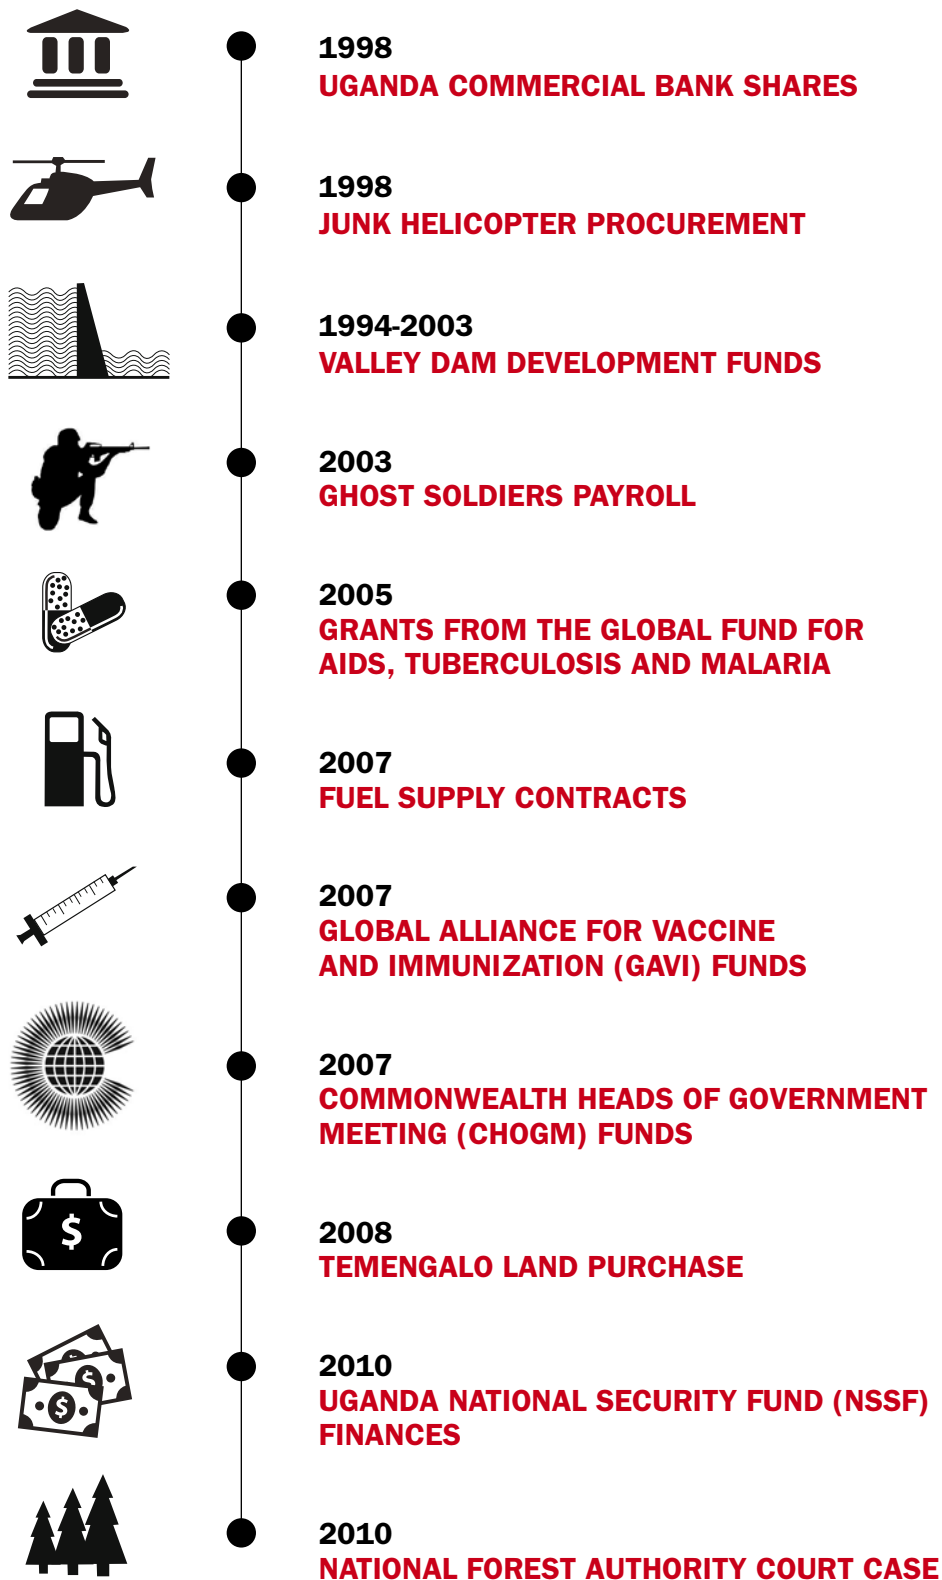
1998
UGANDA COMMERCIAL BANK SHARES

1998
JUNK HELICOPTER PROCUREMENT

1994-2003
VALLEY DAM DEVELOPMENT FUNDS

2003
GHOST SOLDIERS PAYROLL

2005
GRANTS FROM THE GLOBAL FUND FOR AIDS, TUBERCULOSIS AND MALARIA

2007
FUEL SUPPLY CONTRACTS

2007
GLOBAL ALLIANCE FOR VACCINE AND IMMUNIZATION (GAVI) FUNDS

2007
COMMONWEALTH HEADS OF GOVERNMENT MEETING (CHOGM) FUNDS

$

2008
TEMENGALO LAND PURCHASE

$
$

2010
UGANDA NATIONAL SECURITY FUND (NSSF) FINANCES

2010
NATIONAL FOREST AUTHORITY COURT CASE